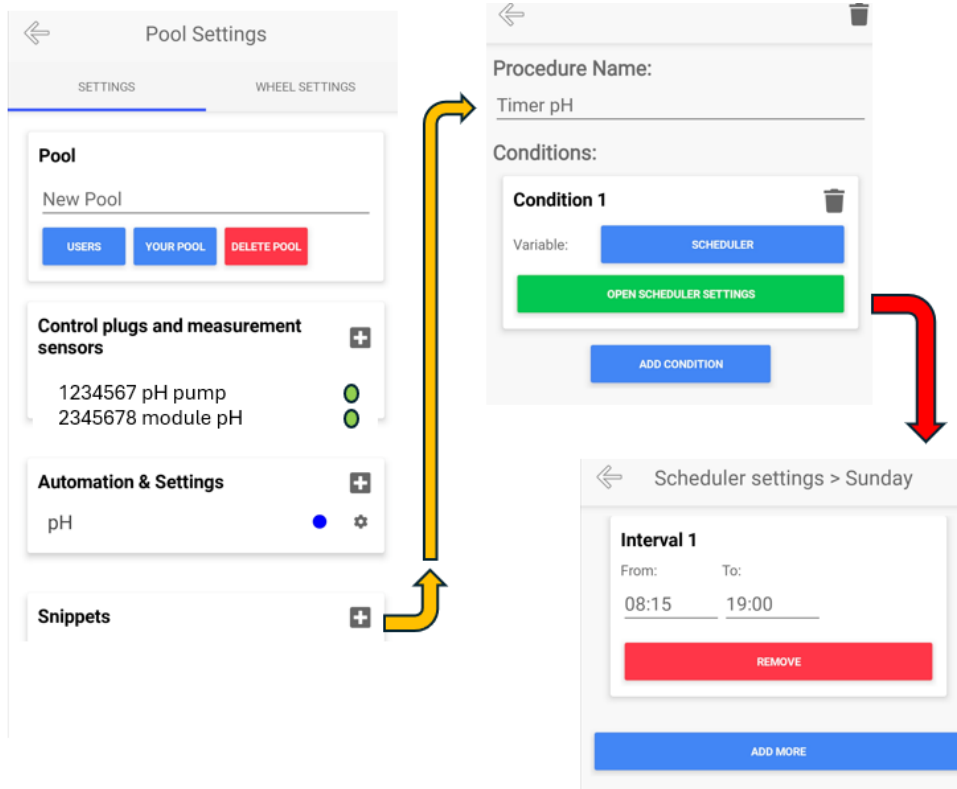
Pool Settings

SETTINGS

WHEEL SETTINGS

Pool

New Pool

USERS

YOUR POOL

DELETE POOL

Control plugs and measurement sensors

1234567 pH pump
2345678 module pH

Automation & Settings

pH

Snippets

Procedure Name:

Timer pH

Conditions:

Condition 1

Variable:

SCHEDULER

OPEN SCHEDULER SETTINGS

ADD CONDITION

Scheduler settings > Sunday

Interval 1

From:

To:

08:15

19:00

REMOVE

ADD MORE